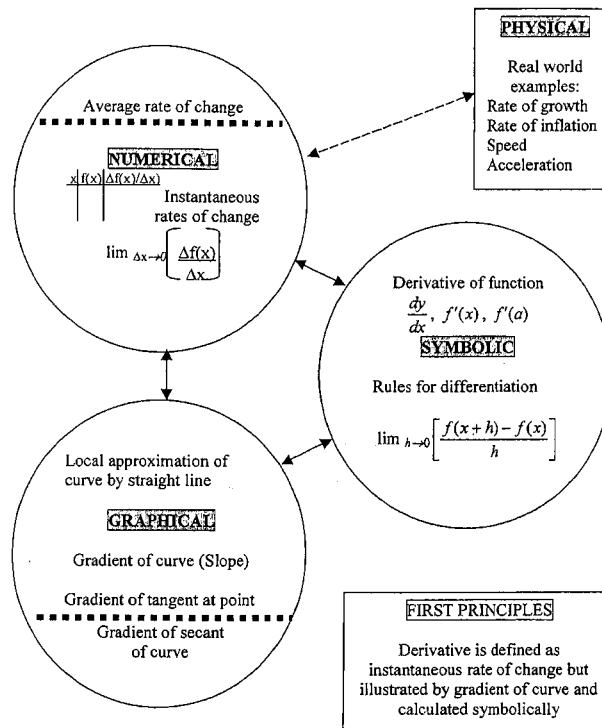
PHYSICAL

Real world examples:
Rate of growth
Rate of inflation
Speed
Acceleration

Average rate of change

NUMERICAL

| x | f(x) | Δf(x)/Δx |
|---|---|---|

Instantaneous rates of change

$\lim_{\Delta x \to 0} \left[ \frac{\Delta f(x)}{\Delta x} \right]$

Derivative of function

$\frac{dy}{dx}$, $f'(x)$, $f'(a)$

SYMBOLIC

Rules for differentiation

$\lim_{h \to 0} \left[ \frac{f(x+h) - f(x)}{h} \right]$

Local approximation of curve by straight line

GRAPHICAL

Gradient of curve (Slope)

Gradient of tangent at point

Gradient of secant of curve

FIRST PRINCIPLES

Derivative is defined as instantaneous rate of change but illustrated by gradient of curve and calculated symbolically